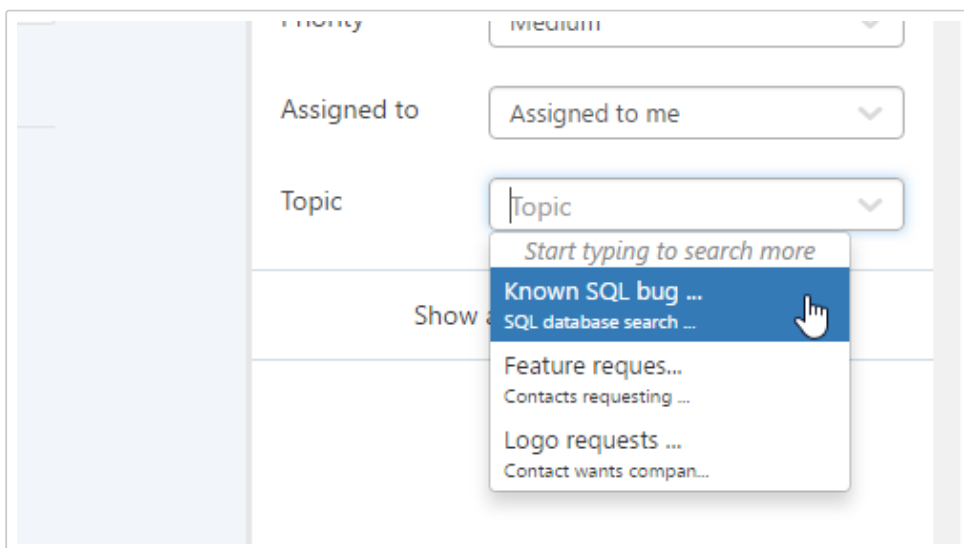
Priority
Medium

Assigned to
Assigned to me

Topic
Topic

Start typing to search more
Known SQL bug ...
SQL database search ...
Feature reques...
Contacts requesting ...
Logo requests ...
Contact wants compan...

Show a